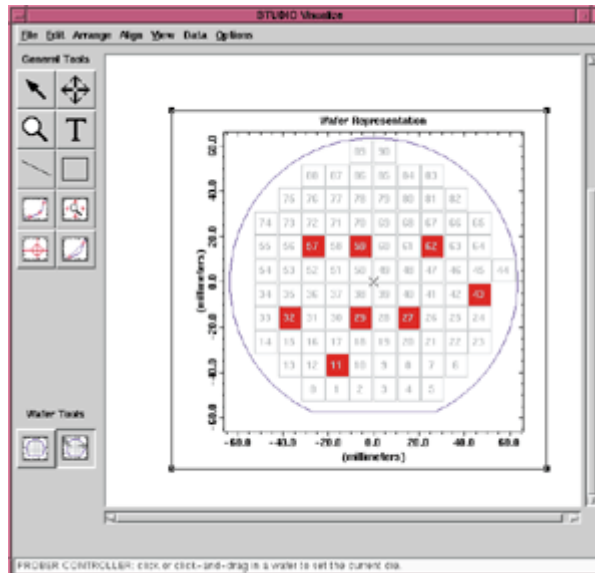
STUDIO Visualize

File Edit Arrange Align View Data Options

General Tools

Wafer Tools

Wafer Representation

(millimeters)

60.0
40.0
20.0
0.0
-20.0
-40.0
-60.0

| | | | 35 | 30 | | | | | |
|---|---|---|---|---|---|---|---|---|---|
| | | 88 | 87 | 86 | 85 | 84 | 83 | | |
| | 75 | 76 | 77 | 78 | 79 | 80 | 81 | 82 | |
| 74 | 73 | 72 | 71 | 70 | 69 | 68 | 67 | 66 | 65 |
| 55 | 56 | 57 | 58 | 59 | 60 | 61 | 62 | 63 | 64 |
| 54 | 53 | 52 | 51 | 50 | 49 | 48 | 47 | 46 | 45 | 44 |
| 34 | 35 | 36 | 37 | 38 | 39 | 40 | 41 | 42 | 43 |
| 33 | 32 | 31 | 30 | 29 | 28 | 27 | 26 | 25 | 24 |
| 14 | 15 | 16 | 17 | 18 | 19 | 20 | 21 | 22 | 23 |
| | 13 | 12 | 11 | 10 | 9 | 8 | 7 | 6 | |
| | | 0 | 1 | 2 | 3 | 4 | 5 | | |

-60.0 -40.0 -20.0 0.0 20.0 40.0 60.0

(millimeters)

PROBER CONTROLLER: click or click-and-drag in a wafer to set the current die.